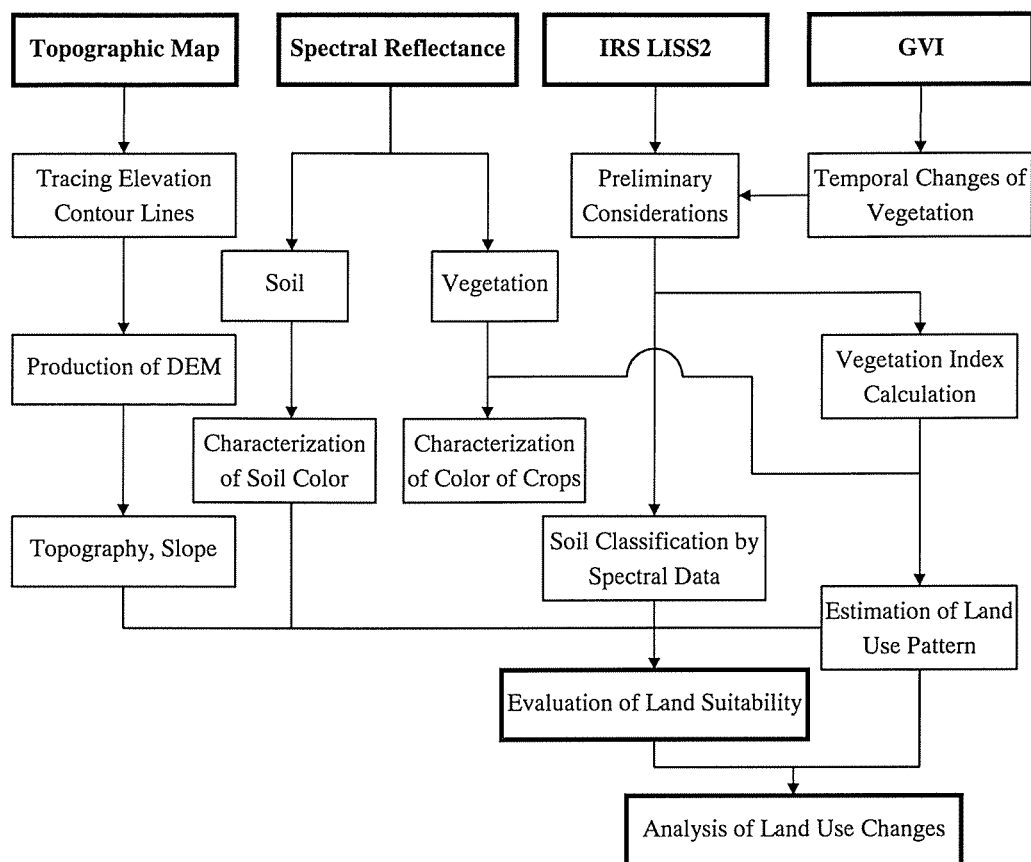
Topographic Map

Spectral Reflectance

IRS LISS2

GVI

Tracing Elevation Contour Lines

Preliminary Considerations

Temporal Changes of Vegetation

Soil

Vegetation

Production of DEM

Vegetation Index Calculation

Characterization of Soil Color

Characterization of Color of Crops

Topography, Slope

Soil Classification by Spectral Data

Estimation of Land Use Pattern

Evaluation of Land Suitability

Analysis of Land Use Changes